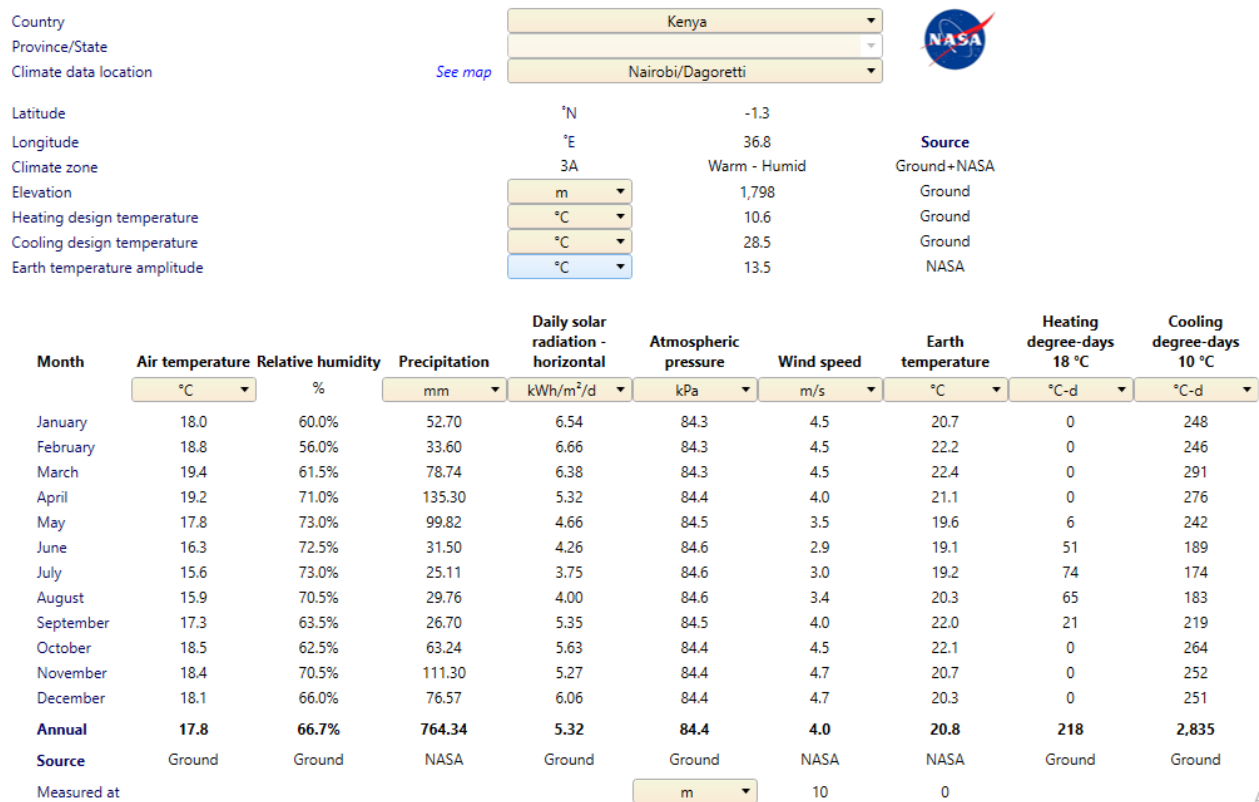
Country | Kenya
Province/State
Climate data location | See map | Nairobi/Dagoretti

NASA

| | Unit | | Source |
|---|---|---|---|
| Latitude | °N | -1.3 | |
| Longitude | °E | 36.8 | Source |
| Climate zone | 3A | Warm - Humid | Ground+NASA |
| Elevation | m | 1,798 | Ground |
| Heating design temperature | °C | 10.6 | Ground |
| Cooling design temperature | °C | 28.5 | Ground |
| Earth temperature amplitude | °C | 13.5 | NASA |

| Month | Air temperature | Relative humidity | Precipitation | Daily solar radiation - horizontal | Atmospheric pressure | Wind speed | Earth temperature | Heating degree-days 18 °C | Cooling degree-days 10 °C |
|---|---|---|---|---|---|---|---|---|---|
| | °C | % | mm | kWh/m²/d | kPa | m/s | °C | °C-d | °C-d |
| January | 18.0 | 60.0% | 52.70 | 6.54 | 84.3 | 4.5 | 20.7 | 0 | 248 |
| February | 18.8 | 56.0% | 33.60 | 6.66 | 84.3 | 4.5 | 22.2 | 0 | 246 |
| March | 19.4 | 61.5% | 78.74 | 6.38 | 84.3 | 4.5 | 22.4 | 0 | 291 |
| April | 19.2 | 71.0% | 135.30 | 5.32 | 84.4 | 4.0 | 21.1 | 0 | 276 |
| May | 17.8 | 73.0% | 99.82 | 4.66 | 84.5 | 3.5 | 19.6 | 6 | 242 |
| June | 16.3 | 72.5% | 31.50 | 4.26 | 84.6 | 2.9 | 19.1 | 51 | 189 |
| July | 15.6 | 73.0% | 25.11 | 3.75 | 84.6 | 3.0 | 19.2 | 74 | 174 |
| August | 15.9 | 70.5% | 29.76 | 4.00 | 84.6 | 3.4 | 20.3 | 65 | 183 |
| September | 17.3 | 63.5% | 26.70 | 5.35 | 84.5 | 4.0 | 22.0 | 21 | 219 |
| October | 18.5 | 62.5% | 63.24 | 5.63 | 84.4 | 4.5 | 22.1 | 0 | 264 |
| November | 18.4 | 70.5% | 111.30 | 5.27 | 84.4 | 4.7 | 20.7 | 0 | 252 |
| December | 18.1 | 66.0% | 76.57 | 6.06 | 84.4 | 4.7 | 20.3 | 0 | 251 |
| Annual | 17.8 | 66.7% | 764.34 | 5.32 | 84.4 | 4.0 | 20.8 | 218 | 2,835 |
| Source | Ground | Ground | NASA | Ground | Ground | NASA | NASA | Ground | Ground |
| Measured at | | | | | m | 10 | 0 | | |